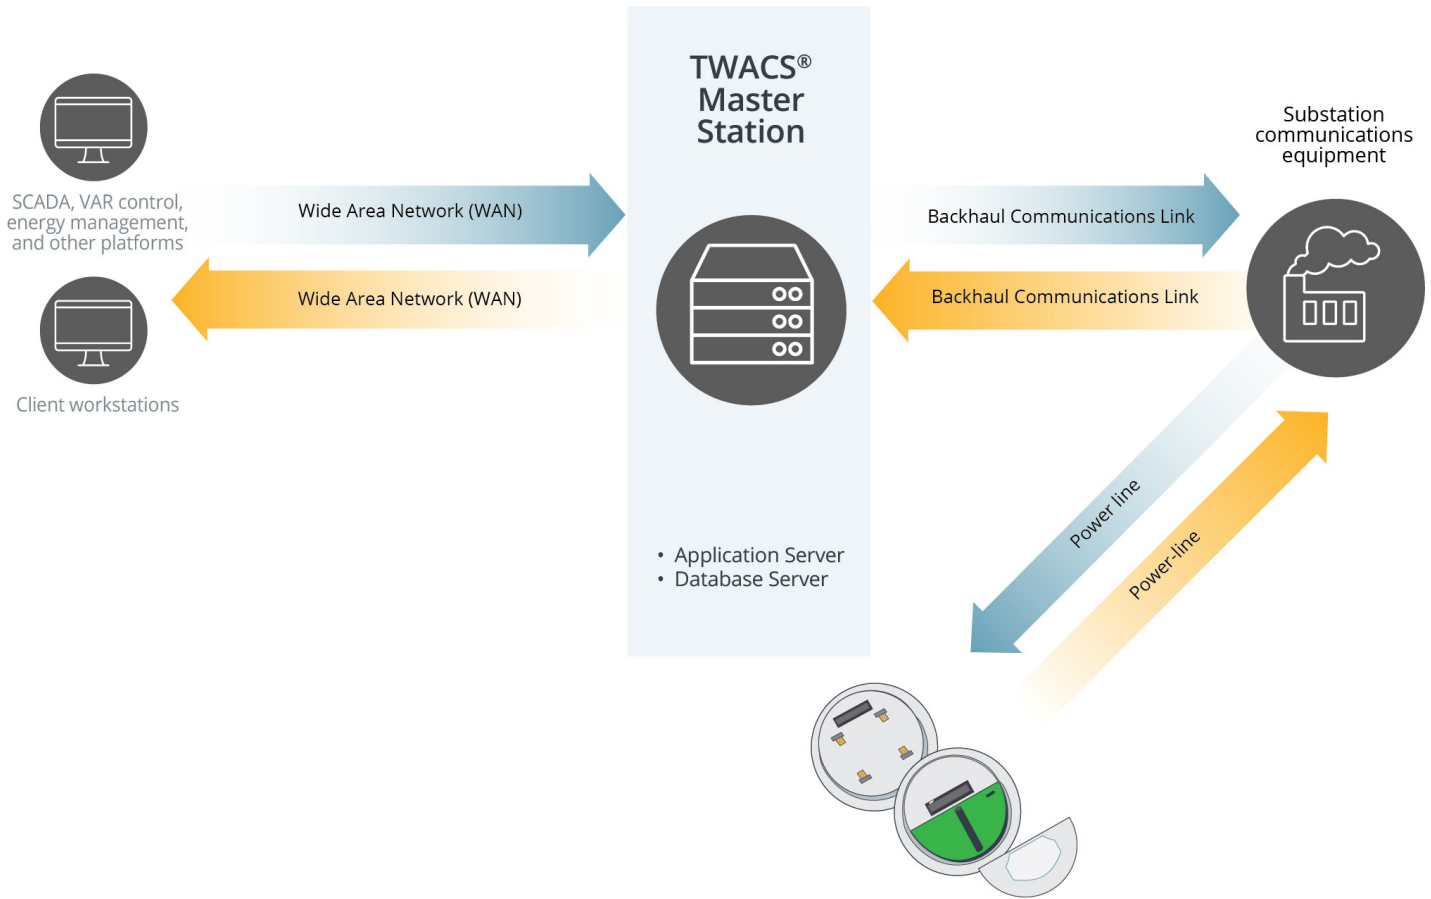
SCADA, VAR control, energy management, and other platforms

Client workstations

Wide Area Network (WAN)

Wide Area Network (WAN)

TWACS® Master Station

• Application Server
• Database Server

Backhaul Communications Link

Backhaul Communications Link

Substation communications equipment

Power line

Power-line